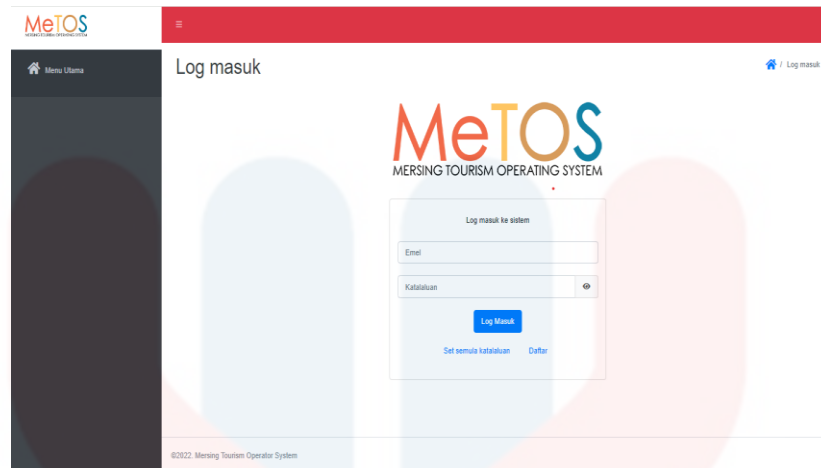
MeTOS
MERSING TOURISM OPERATING SYSTEM

≡

Menu Utama

Log masuk

/ Log masuk

MeTOS
MERSING TOURISM OPERATING SYSTEM

Log masuk ke sistem

Emel

Katalaluan

Log Masuk

Set semula katalaluan Daftar

©2022. Mersing Tourism Operator System